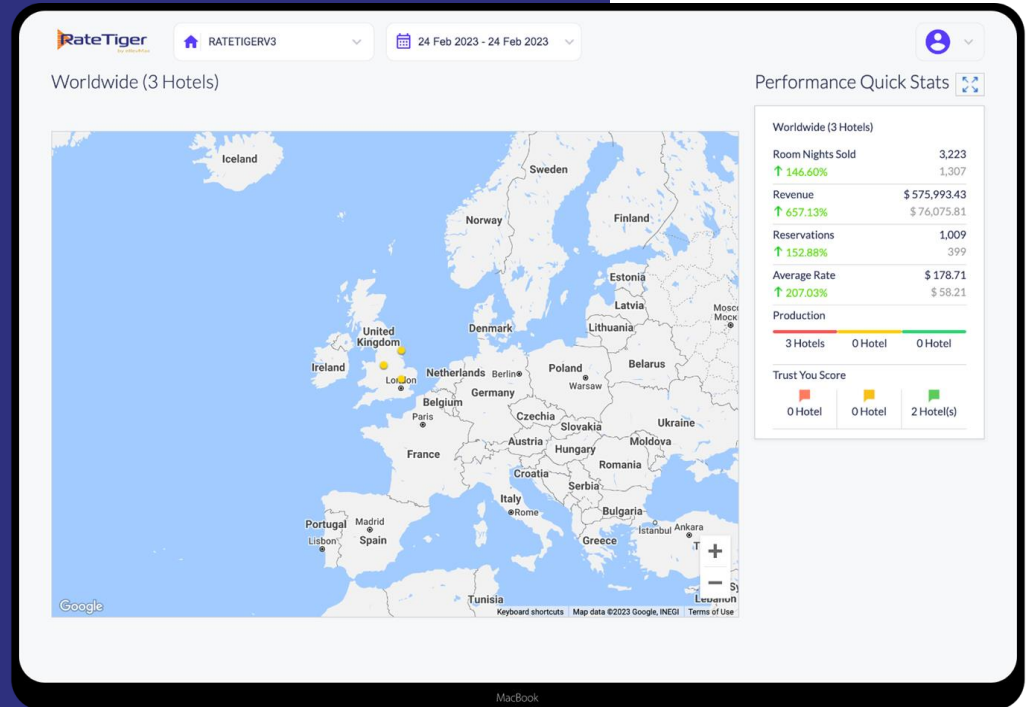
RateTiger by eRevMax

RATETIGERV3

24 Feb 2023 - 24 Feb 2023

Worldwide (3 Hotels)

Performance Quick Stats

Iceland
Sweden
Norway
Finland
Estonia
Latvia
Mosco
Lithuania
Denmark
United Kingdom
Ireland
Netherlands
Berlin
Poland
Belarus
Warsaw
London
Germany
Belgium
Paris
Czechia
Slovakia
Ukraine
Austria
Moldova
Hungary
France
Romania
Croatia
Serbia
Italy
Bulgaria
Rome
Portugal
Madrid
Spain
Lisbon
Istanbul
Ankara
Greece
Tunisia
Lebanon
Google
Keyboard shortcuts
Map data ©2023 Google, INEGI
Terms of Use

Worldwide (3 Hotels)

| | |
|---|---|
| Room Nights Sold | 3,223 |
| ↑ 146.60% | 1,307 |
| Revenue | $ 575,993.43 |
| ↑ 657.13% | $ 76,075.81 |
| Reservations | 1,009 |
| ↑ 152.88% | 399 |
| Average Rate | $ 178.71 |
| ↑ 207.03% | $ 58.21 |

Production

| | | |
|---|---|---|
| 3 Hotels | 0 Hotel | 0 Hotel |

Trust You Score

| | | |
|---|---|---|
| 0 Hotel | 0 Hotel | 2 Hotel(s) |

MacBook